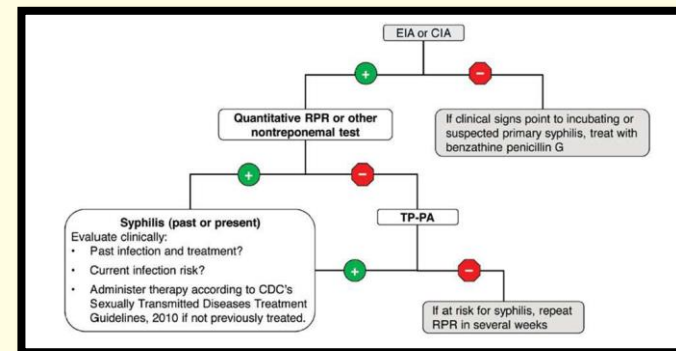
EIA or CIA

+

−

Quantitative RPR or other nontreponemal test

If clinical signs point to incubating or suspected primary syphilis, treat with benzathine penicillin G

+

−

Syphilis (past or present)

Evaluate clinically:

- Past infection and treatment?
- Current infection risk?
- Administer therapy according to CDC's Sexually Transmitted Diseases Treatment Guidelines, 2010 if not previously treated.

TP-PA

+

−

If at risk for syphilis, repeat RPR in several weeks